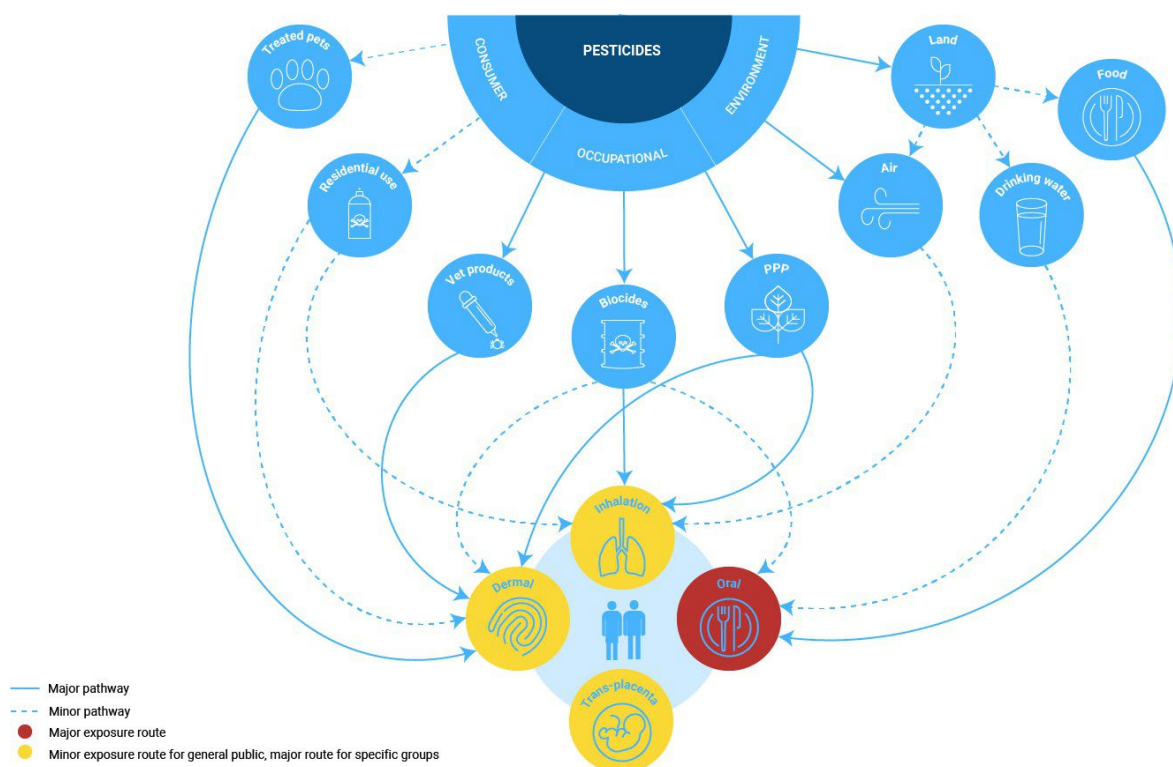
PESTICIDES

CONSUMER

OCCUPATIONAL

ENVIRONMENT

Treated pets

Residential use

Vet products

Biocides

PPP

Air

Land

Food

Drinking water

Inhalation

Dermal

Oral

Trans-placenta

Major pathway

Minor pathway

Major exposure route

Minor exposure route for general public, major route for specific groups